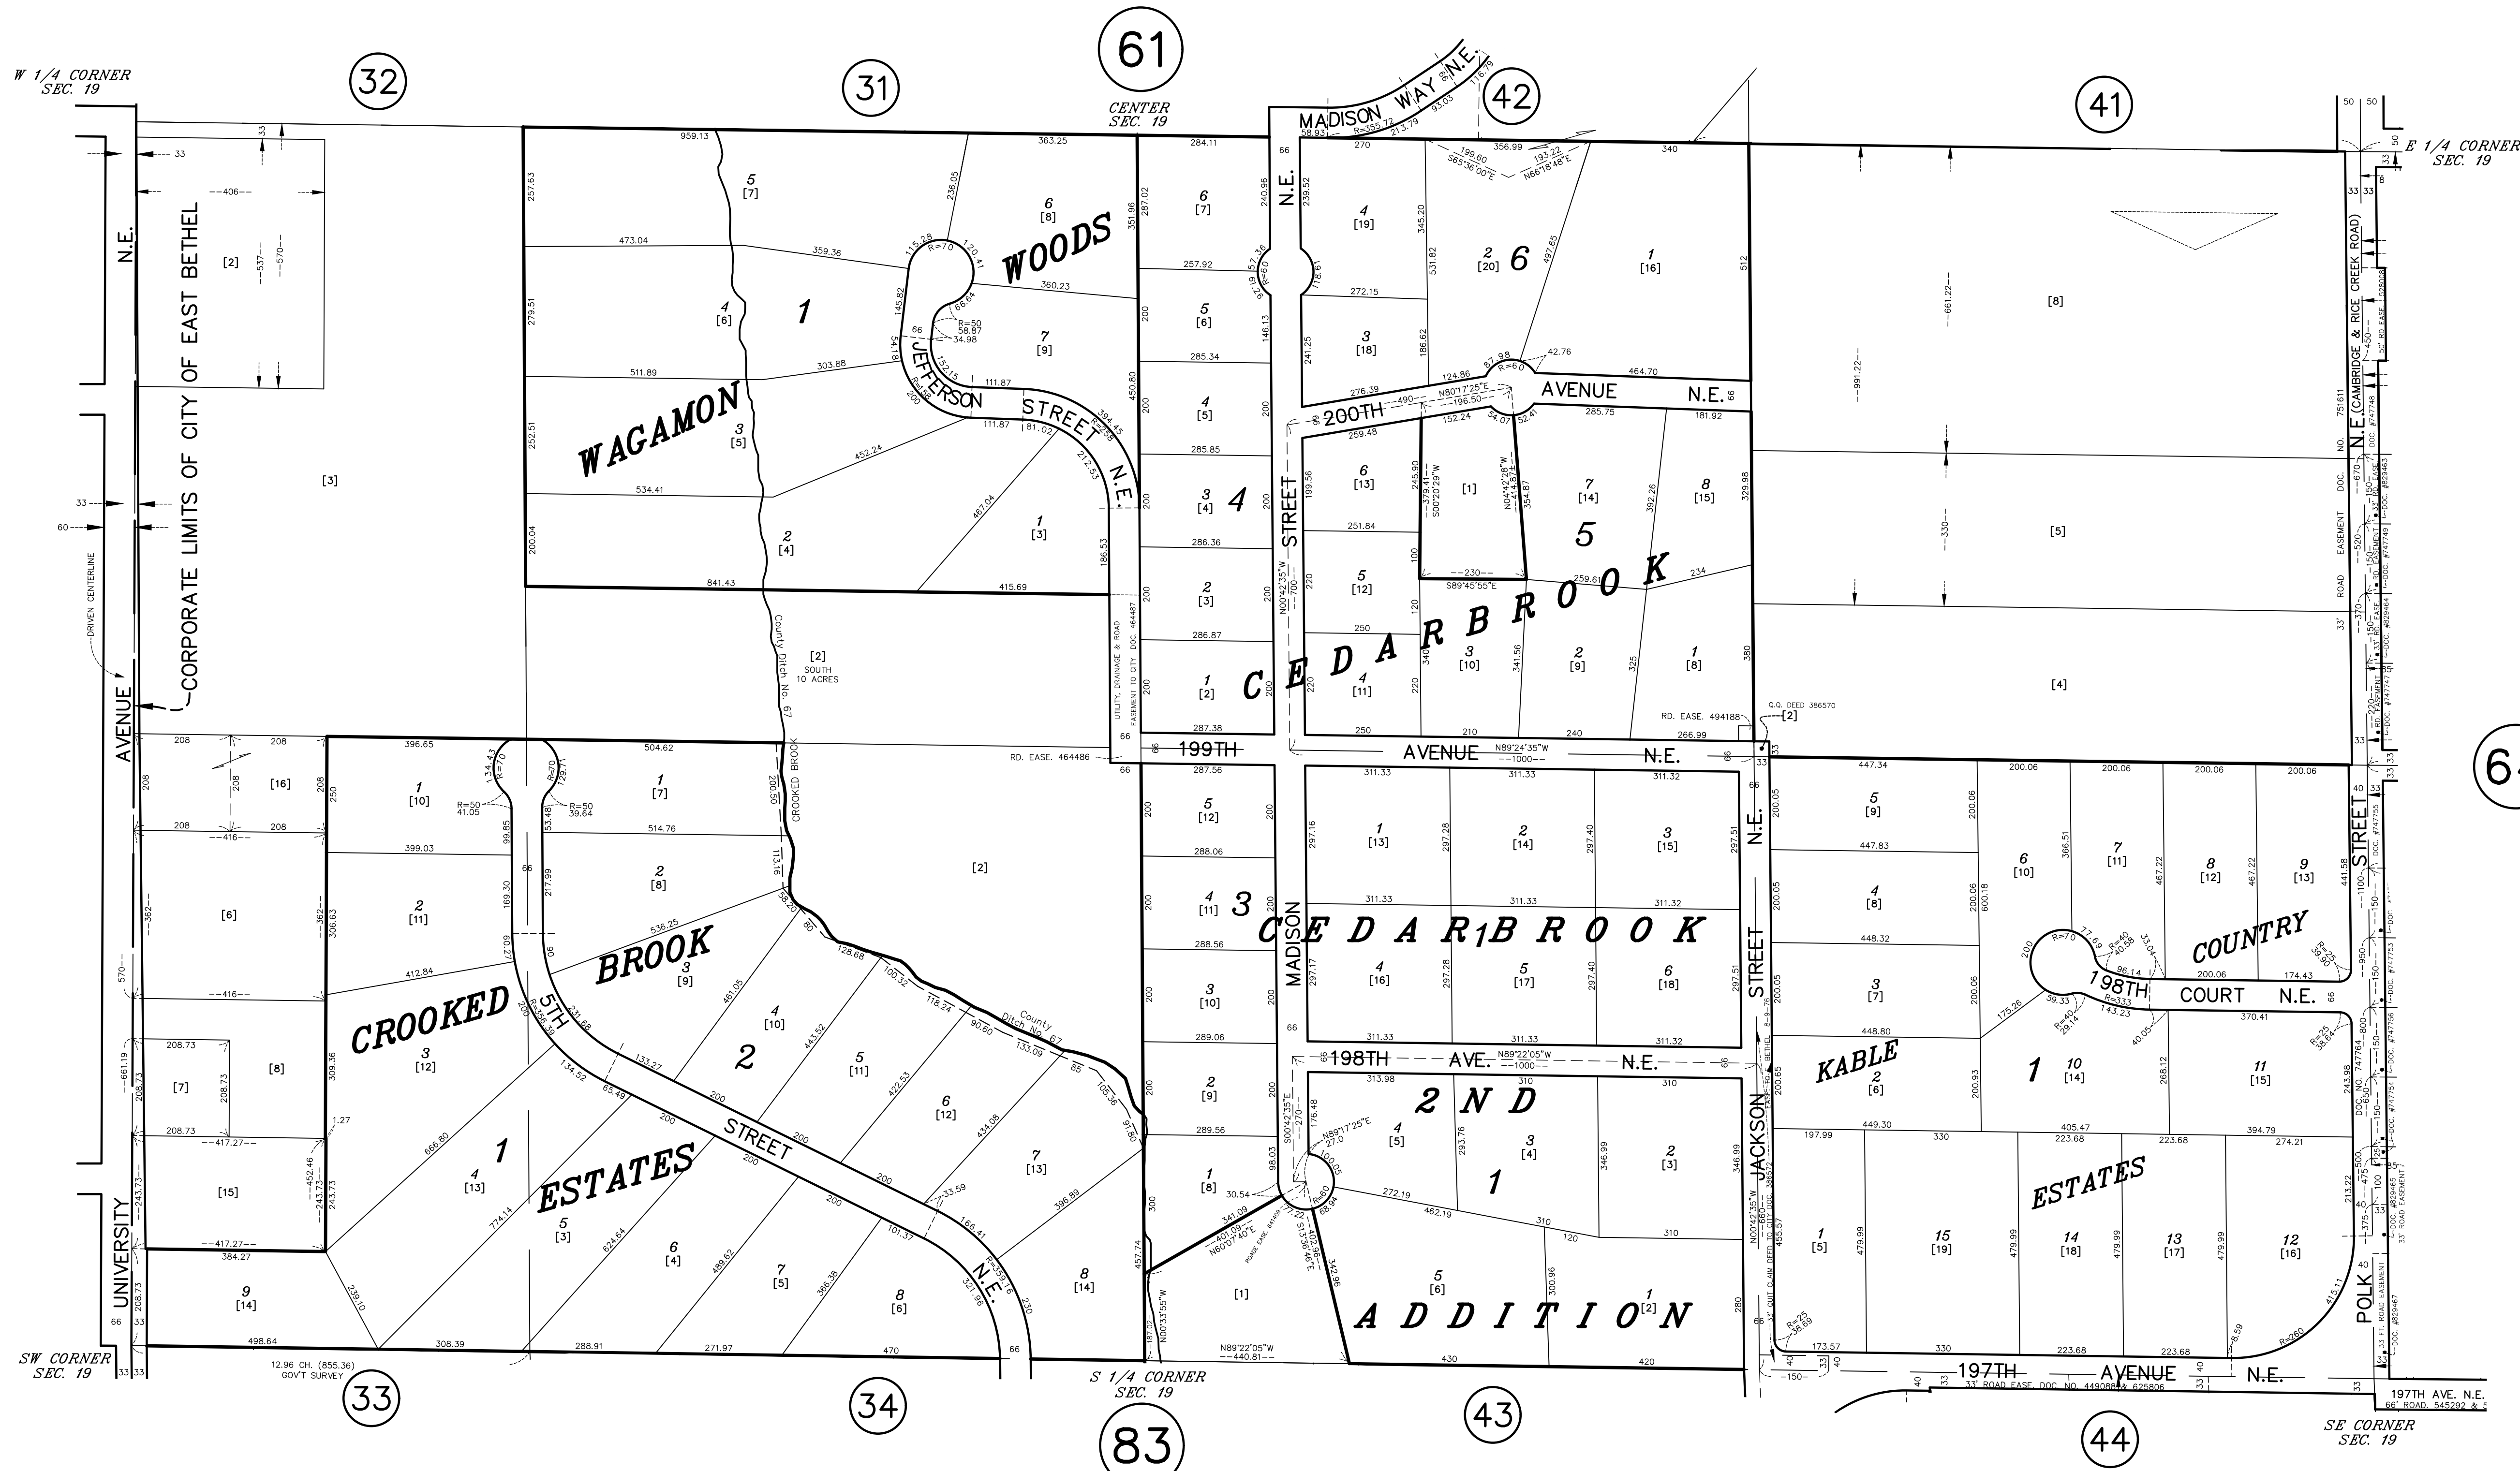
W 1/4 CORNER
SEC. 19

32

31

61

CENTER
SEC. 19

MADISON WAY N.E.

42

41

E 1/4 CORNER
SEC. 19

N.E.

CORPORATE LIMITS OF CITY OF EAST BETHEL

UNIVERSITY AVENUE

DRIVEN CENTERLINE

WAGAMON WOODS

JEFFERSON STREET N.E.

CEDARBROOK

CEDARBROOK 2ND ADDITION

MADISON STREET N.E.

200TH AVENUE N.E.

199TH AVENUE N.E.

198TH AVE. N.E.

JACKSON STREET N.E.

KABLE COUNTRY ESTATES

198TH COURT N.E.

POLK STREET

N.E. (CAMBRIDGE & RICE CREEK ROAD)

197TH AVENUE N.E.

CROOKED BROOK ESTATES

5TH STREET N.E.

County Ditch No. 67

CROOKED BROOK

[2] SOUTH 10 ACRES

RD. EASE. 464486

RD. EASE. 494188

Q.Q. DEED 386570

UTILITY, DRAINAGE & ROAD EASEMENT TO CITY DOC. 464487

12.96 CH. (855.36) GOV'T SURVEY

SW CORNER
SEC. 19

S 1/4 CORNER
SEC. 19

SE CORNER
SEC. 19

33

34

83

43

44

64

197TH AVE. N.E.
66' ROAD. 545292 &

33' ROAD EASE. DOC. NO. 449088 & 625806

33' ROAD EASEMENT DOC. NO. 751611